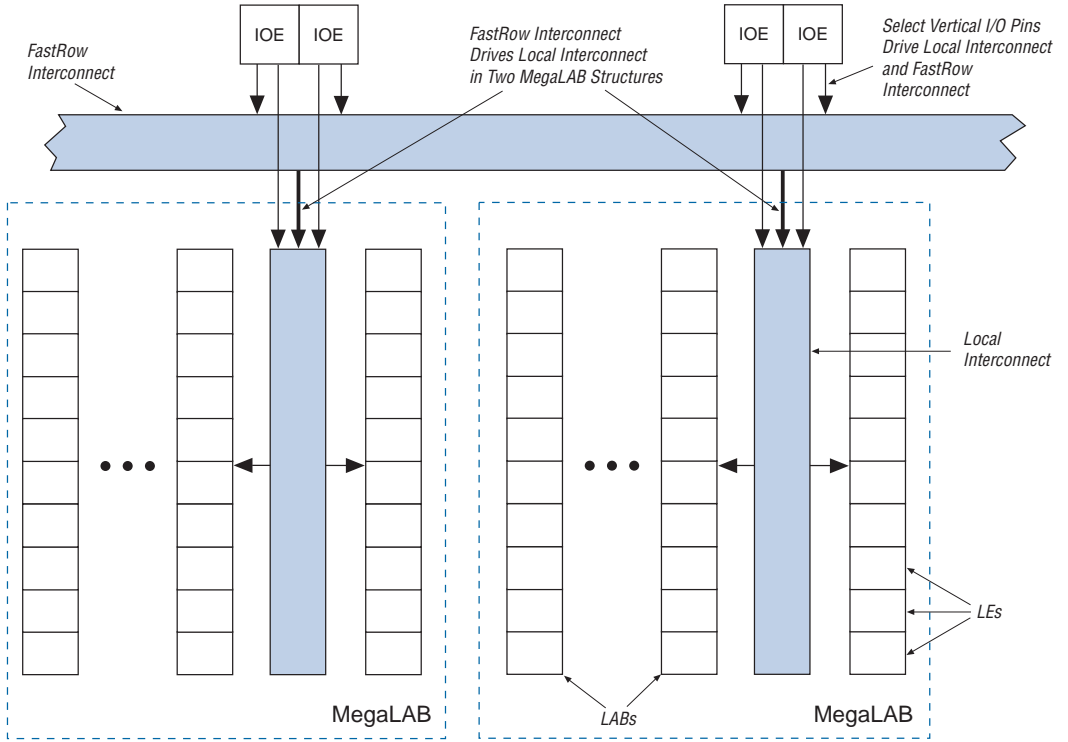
IOE IOE

FastRow Interconnect Drives Local Interconnect in Two MegaLAB Structures

IOE IOE

Select Vertical I/O Pins Drive Local Interconnect and FastRow Interconnect

FastRow Interconnect

Local Interconnect

LEs

LABs

MegaLAB

MegaLAB